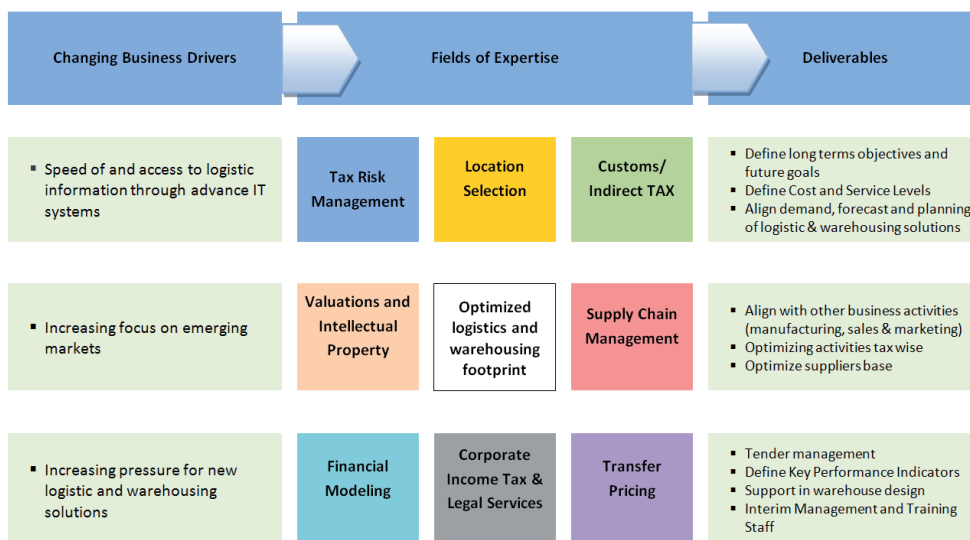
Changing Business Drivers

Fields of Expertise

Deliverables

▪ Speed of and access to logistic information through advance IT systems

Tax Risk Management

Location Selection

Customs/ Indirect TAX

▪ Define long terms objectives and future goals
▪ Define Cost and Service Levels
▪ Align demand, forecast and planning of logistic & warehousing solutions

▪ Increasing focus on emerging markets

Valuations and Intellectual Property

Optimized logistics and warehousing footprint

Supply Chain Management

▪ Align with other business activities (manufacturing, sales & marketing)
▪ Optimizing activities tax wise
▪ Optimize suppliers base

▪ Increasing pressure for new logistic and warehousing solutions

Financial Modeling

Corporate Income Tax & Legal Services

Transfer Pricing

▪ Tender management
▪ Define Key Performance Indicators
▪ Support in warehouse design
▪ Interim Management and Training Staff